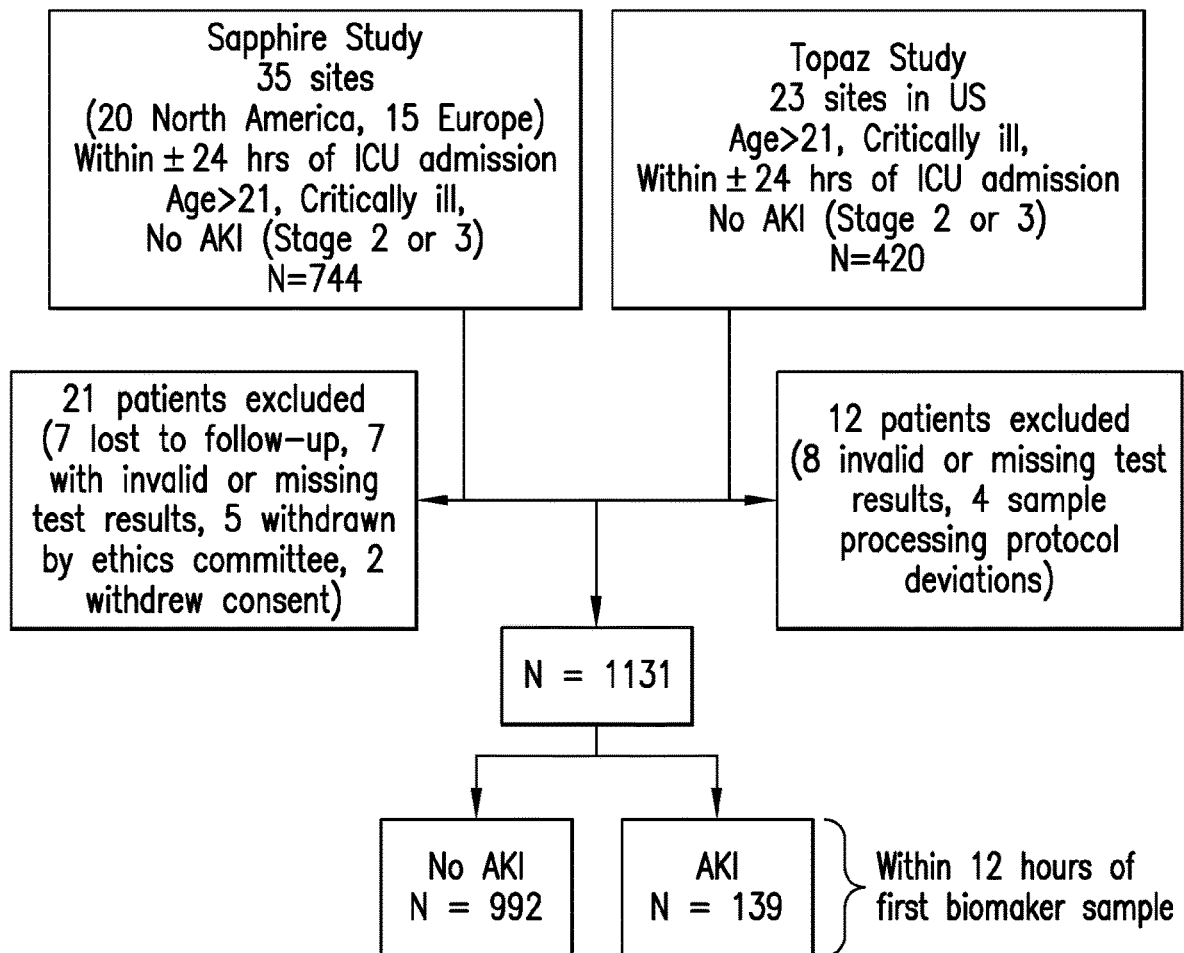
Sapphire Study
35 sites
(20 North America, 15 Europe)
Within $\pm$ 24 hrs of ICU admission
Age>21, Critically ill,
No AKI (Stage 2 or 3)
N=744

Topaz Study
23 sites in US
Age>21, Critically ill,
Within $\pm$ 24 hrs of ICU admission
No AKI (Stage 2 or 3)
N=420

21 patients excluded (7 lost to follow-up, 7 with invalid or missing test results, 5 withdrawn by ethics committee, 2 withdrew consent)

12 patients excluded (8 invalid or missing test results, 4 sample processing protocol deviations)

N = 1131

No AKI
N = 992

AKI
N = 139

Within 12 hours of first biomaker sample